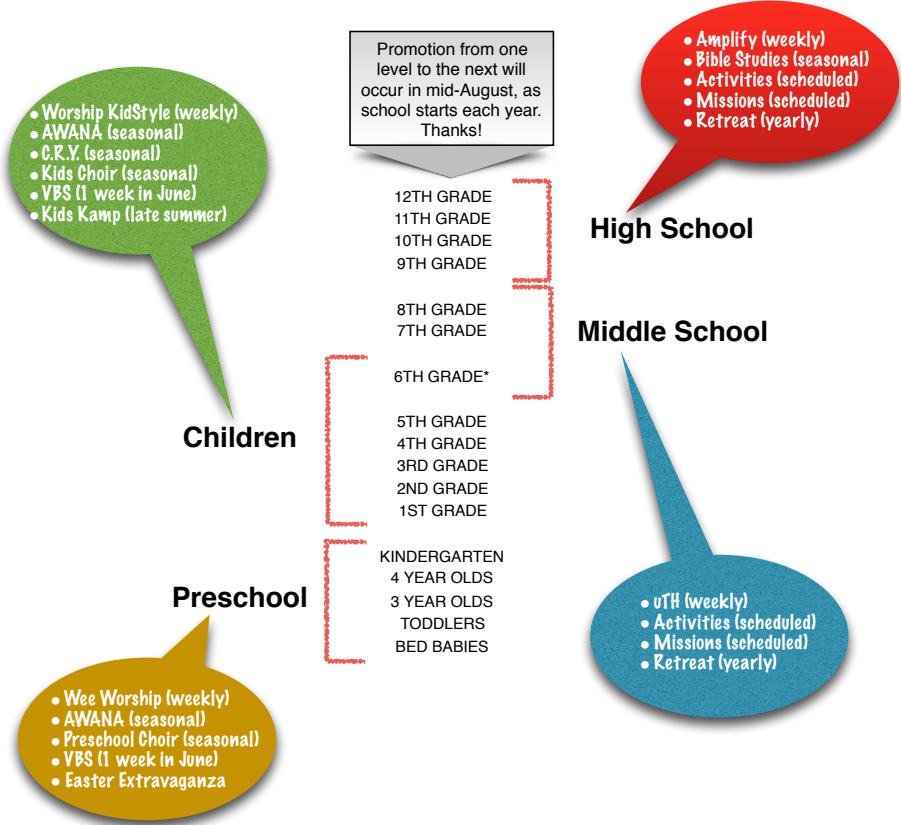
Promotion from one level to the next will occur in mid-August, as school starts each year. Thanks!

• Worship KidStyle (weekly)
• AWANA (seasonal)
• C.R.Y. (seasonal)
• Kids Choir (seasonal)
• VBS (1 week in June)
• Kids Kamp (late summer)

• Amplify (weekly)
• Bible Studies (seasonal)
• Activities (scheduled)
• Missions (scheduled)
• Retreat (yearly)

12TH GRADE
11TH GRADE
10TH GRADE
9TH GRADE

High School

8TH GRADE
7TH GRADE

Middle School

6TH GRADE*

Children

5TH GRADE
4TH GRADE
3RD GRADE
2ND GRADE
1ST GRADE

KINDERGARTEN
4 YEAR OLDS
3 YEAR OLDS
TODDLERS
BED BABIES

Preschool

• uTH (weekly)
• Activities (scheduled)
• Missions (scheduled)
• Retreat (yearly)

• Wee Worship (weekly)
• AWANA (seasonal)
• Preschool Choir (seasonal)
• VBS (1 week in June)
• Easter Extravaganza